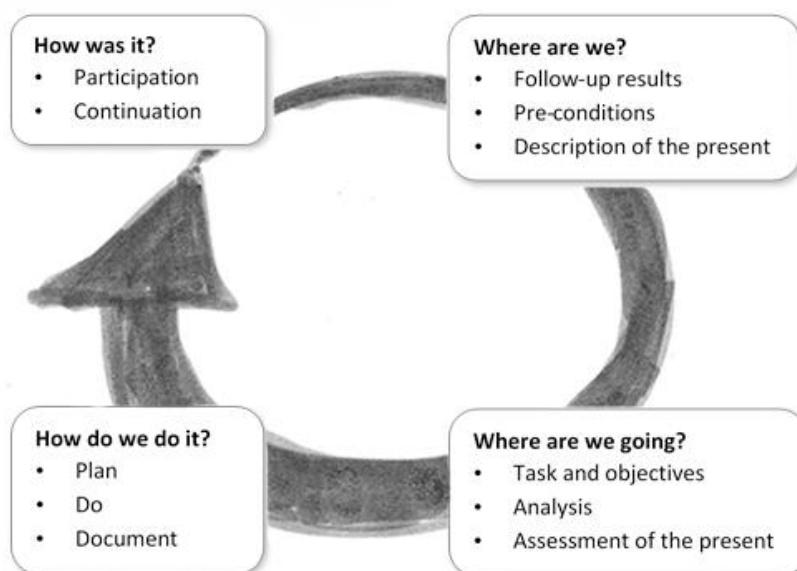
How was it?
• Participation
• Continuation

Where are we?
• Follow-up results
• Pre-conditions
• Description of the present

Where are we going?
• Task and objectives
• Analysis
• Assessment of the present

How do we do it?
• Plan
• Do
• Document